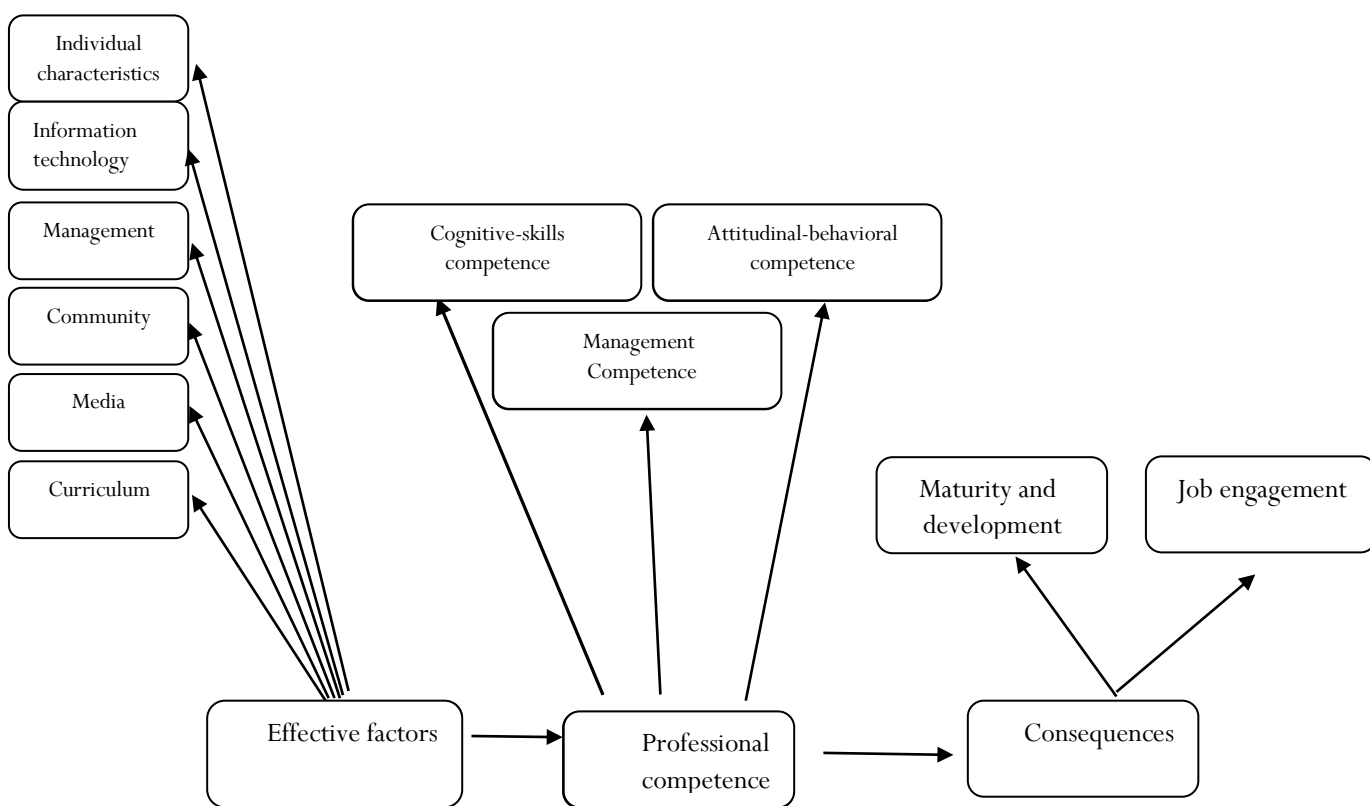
Individual characteristics

Information technology

Management

Community

Media

Curriculum

Cognitive-skills competence

Attitudinal-behavioral competence

Management Competence

Maturity and development

Job engagement

Effective factors

Professional competence

Consequences